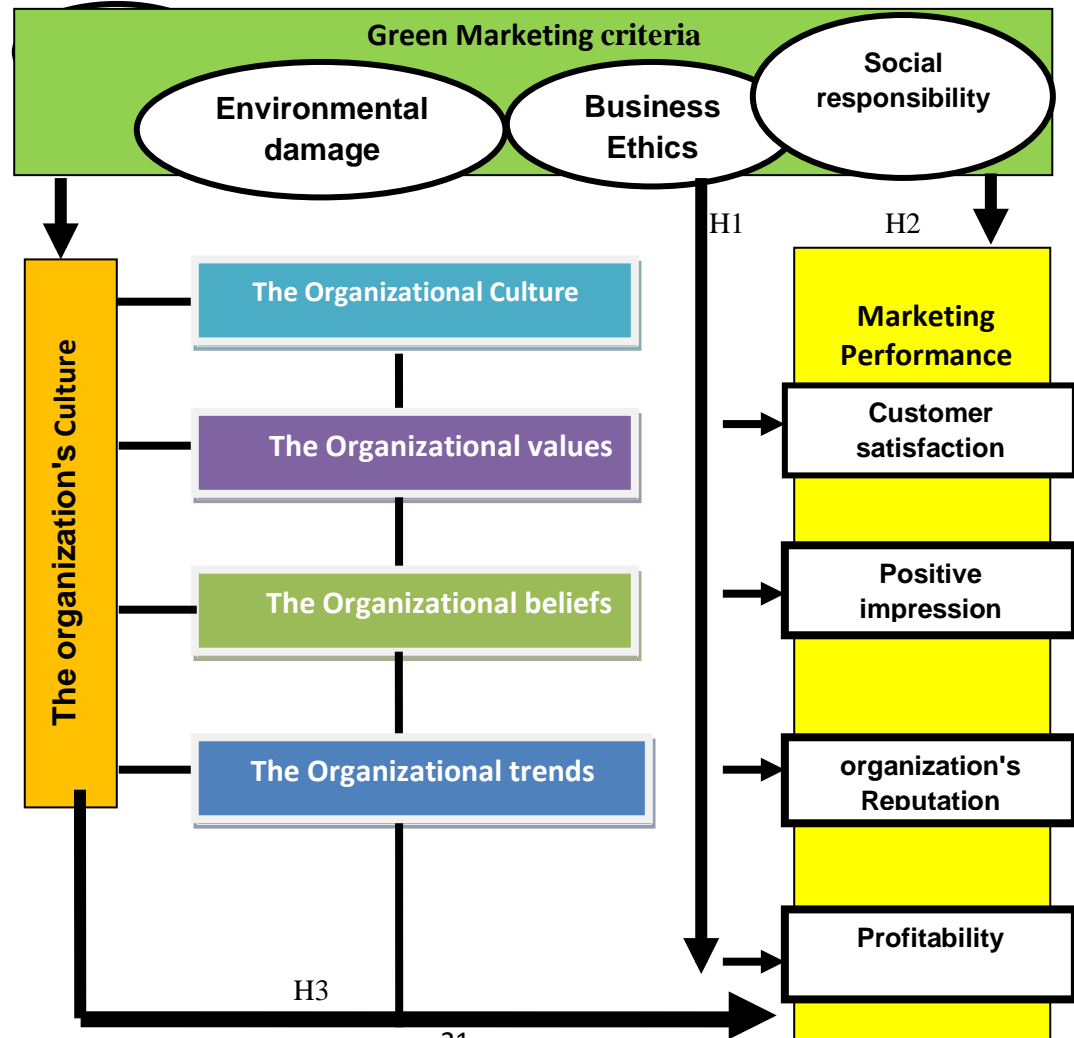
Green Marketing criteria

Environmental damage

Business Ethics

Social responsibility

H1

H2

The organization's Culture

The Organizational Culture

The Organizational values

The Organizational beliefs

The Organizational trends

Marketing Performance

Customer satisfaction

Positive impression

organization's Reputation

Profitability

H3

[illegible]